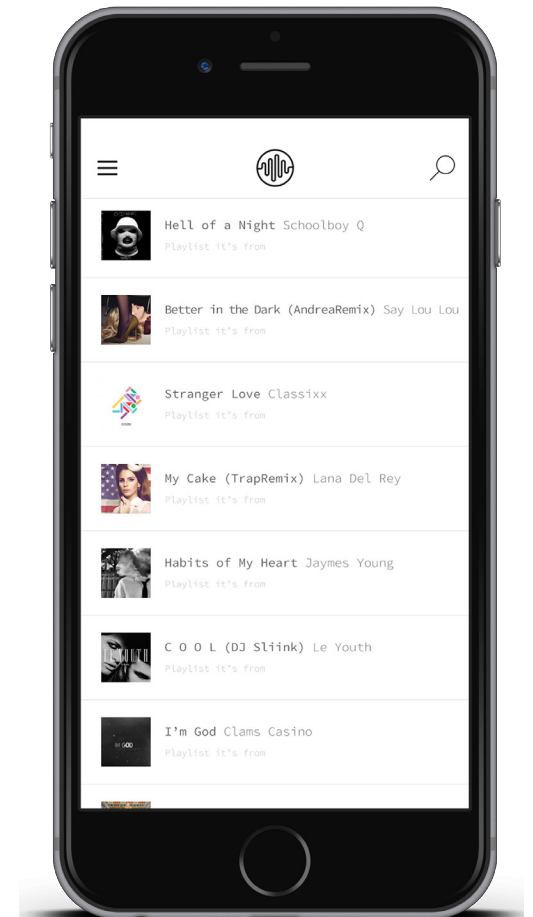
Hell of a Night Schoolboy Q
Playlist it's from

Better in the Dark (AndreaRemix) Say Lou Lou
Playlist it's from

Stranger Love Classixx
Playlist it's from

My Cake (TrapRemix) Lana Del Rey
Playlist it's from

Habits of My Heart Jaymes Young
Playlist it's from

C O O L (DJ Sliink) Le Youth
Playlist it's from

I'm God Clams Casino
Playlist it's from